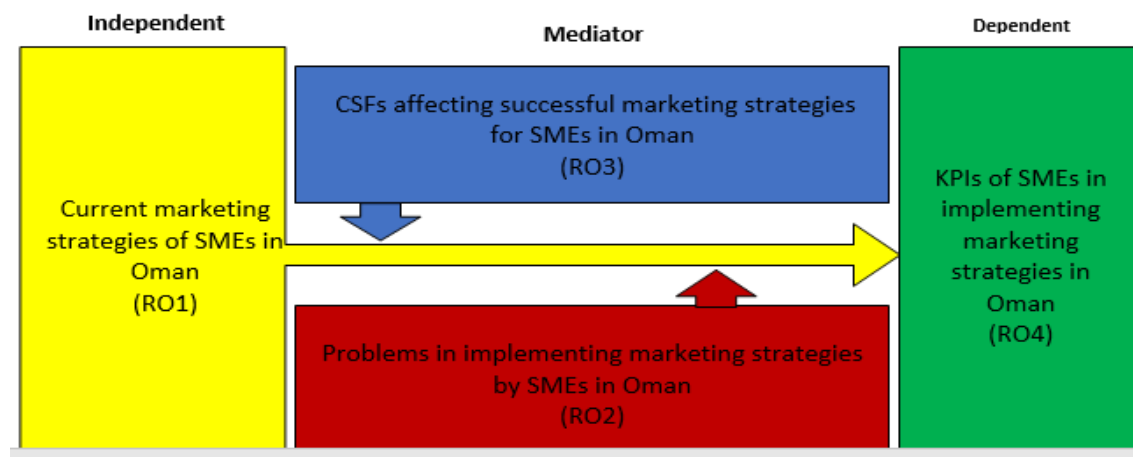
Independent

Mediator

Dependent

CSFs affecting successful marketing strategies for SMEs in Oman
(RO3)

Current marketing strategies of SMEs in Oman
(RO1)

KPIs of SMEs in implementing marketing strategies in Oman
(RO4)

Problems in implementing marketing strategies by SMEs in Oman
(RO2)